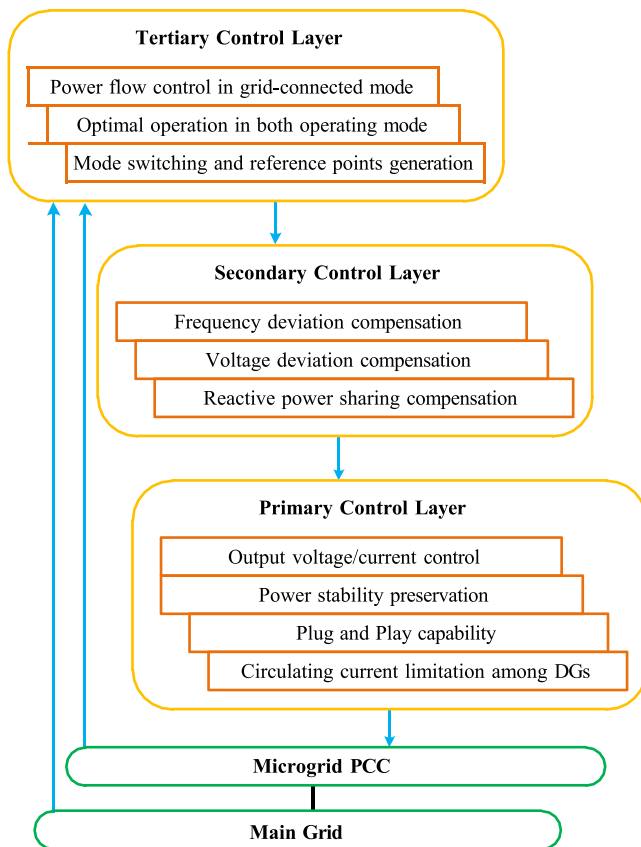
Tertiary Control Layer

Power flow control in grid-connected mode

Optimal operation in both operating mode

Mode switching and reference points generation

Secondary Control Layer

Frequency deviation compensation

Voltage deviation compensation

Reactive power sharing compensation

Primary Control Layer

Output voltage/current control

Power stability preservation

Plug and Play capability

Circulating current limitation among DGs

Microgrid PCC

Main Grid